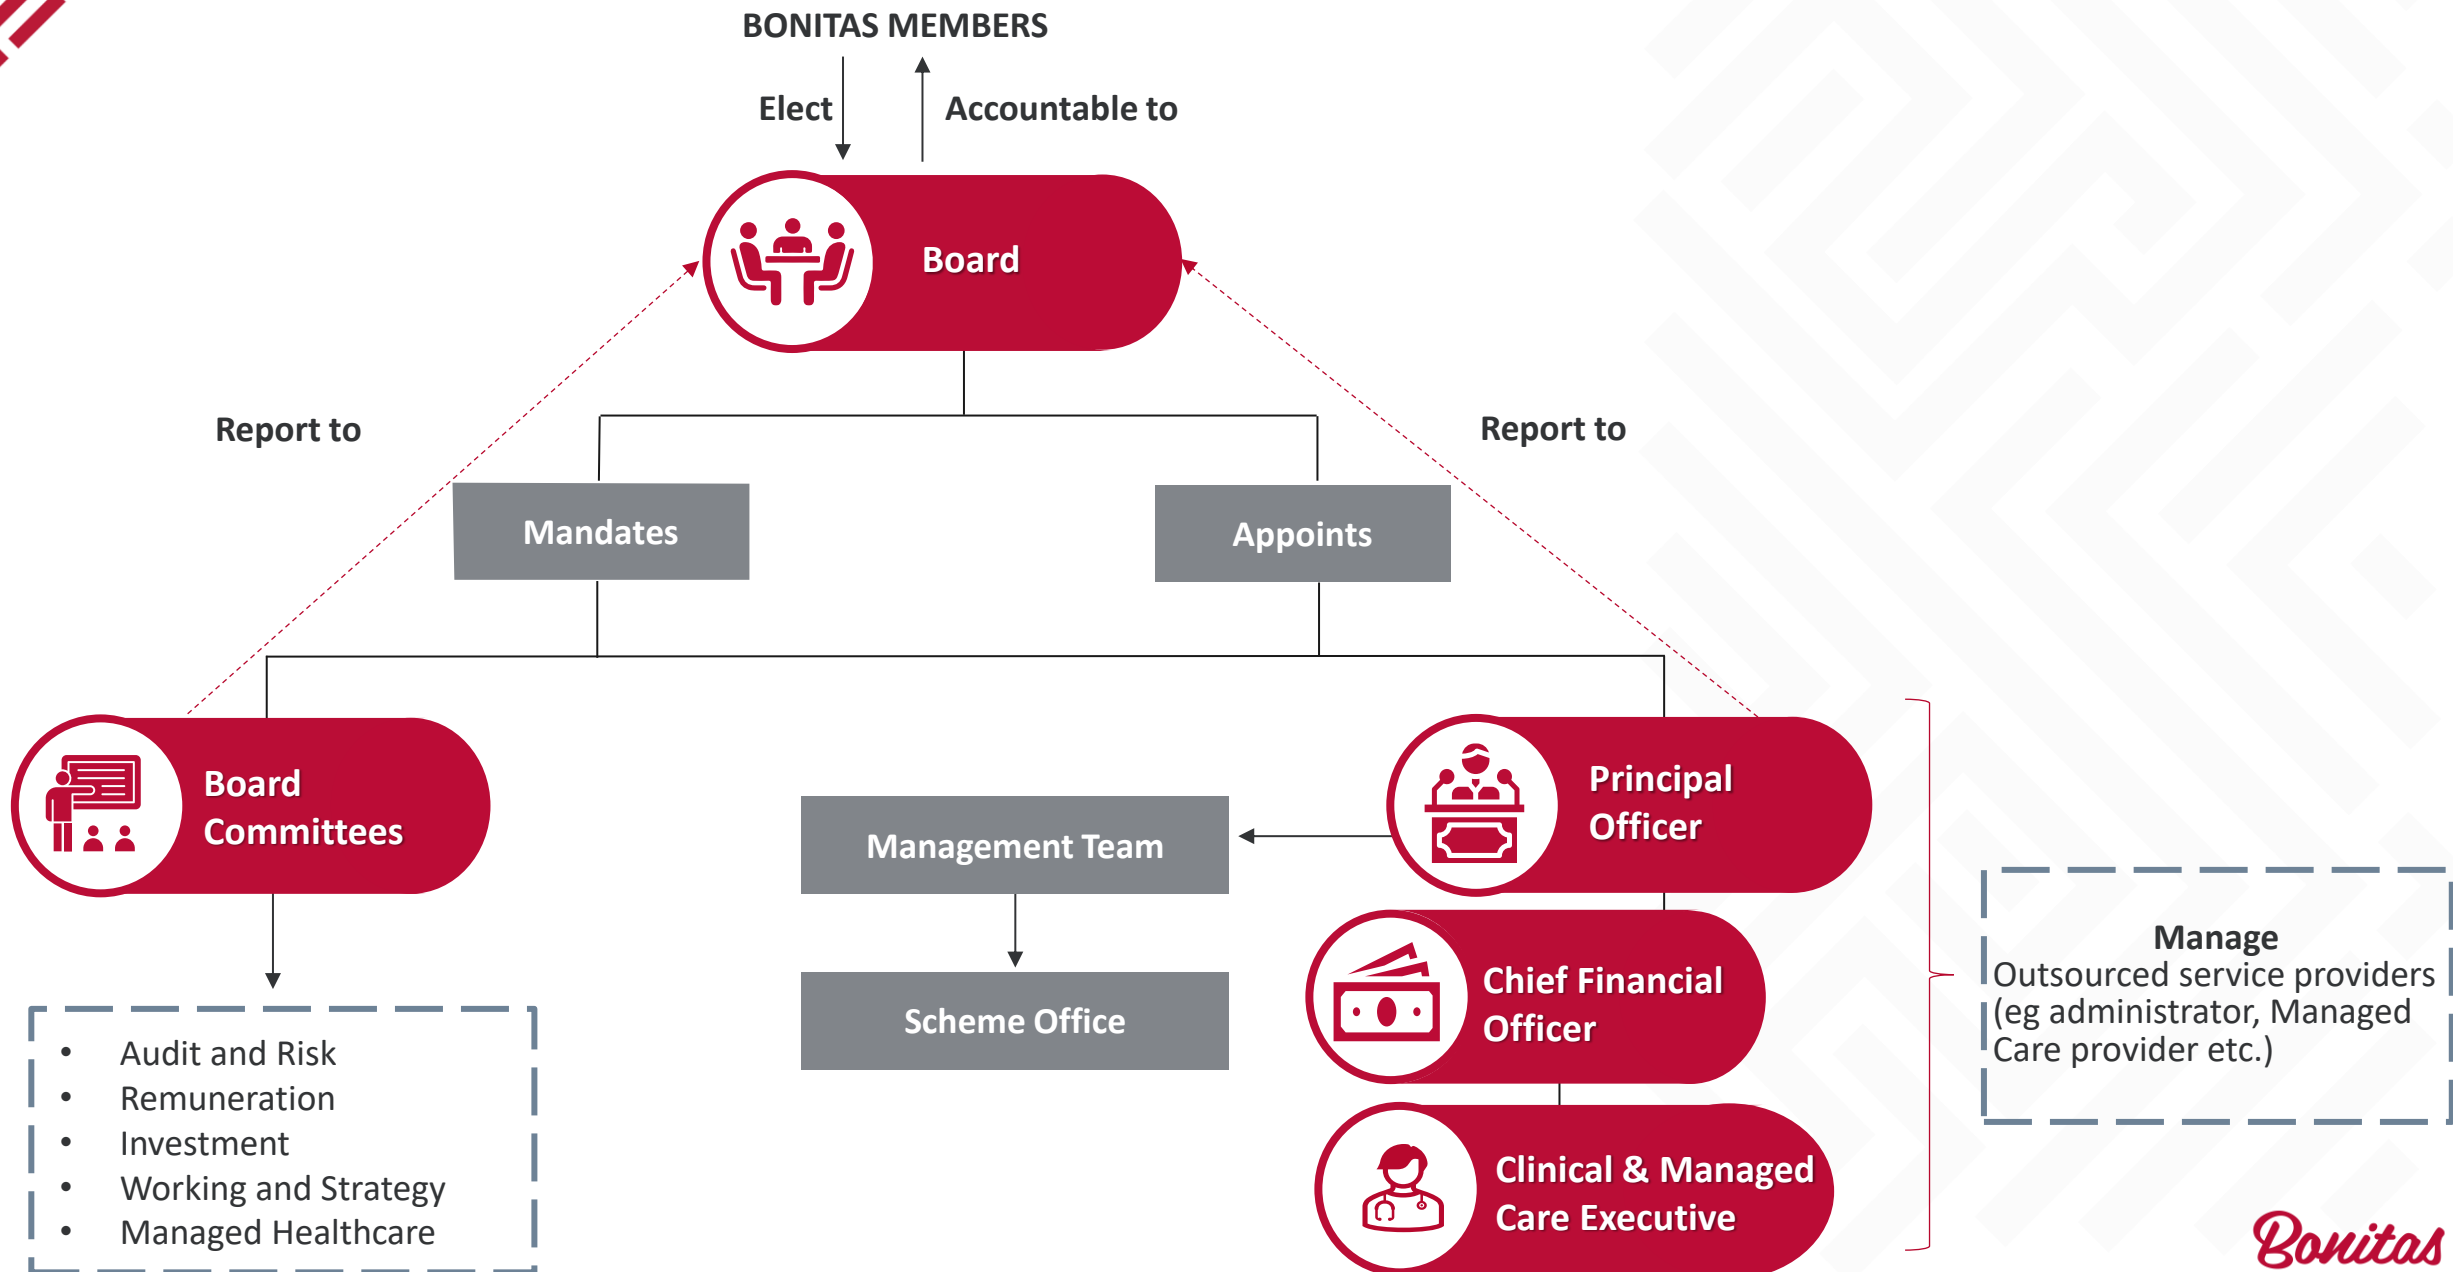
BONITAS MEMBERS

Elect

Accountable to

Board

Report to

Report to

Mandates

Appoints

Board Committees

Management Team

Principal Officer

Scheme Office

Chief Financial Officer

Clinical & Managed Care Executive

Manage
Outsourced service providers (eg administrator, Managed Care provider etc.)

- Audit and Risk
- Remuneration
- Investment
- Working and Strategy
- Managed Healthcare

Bonitas